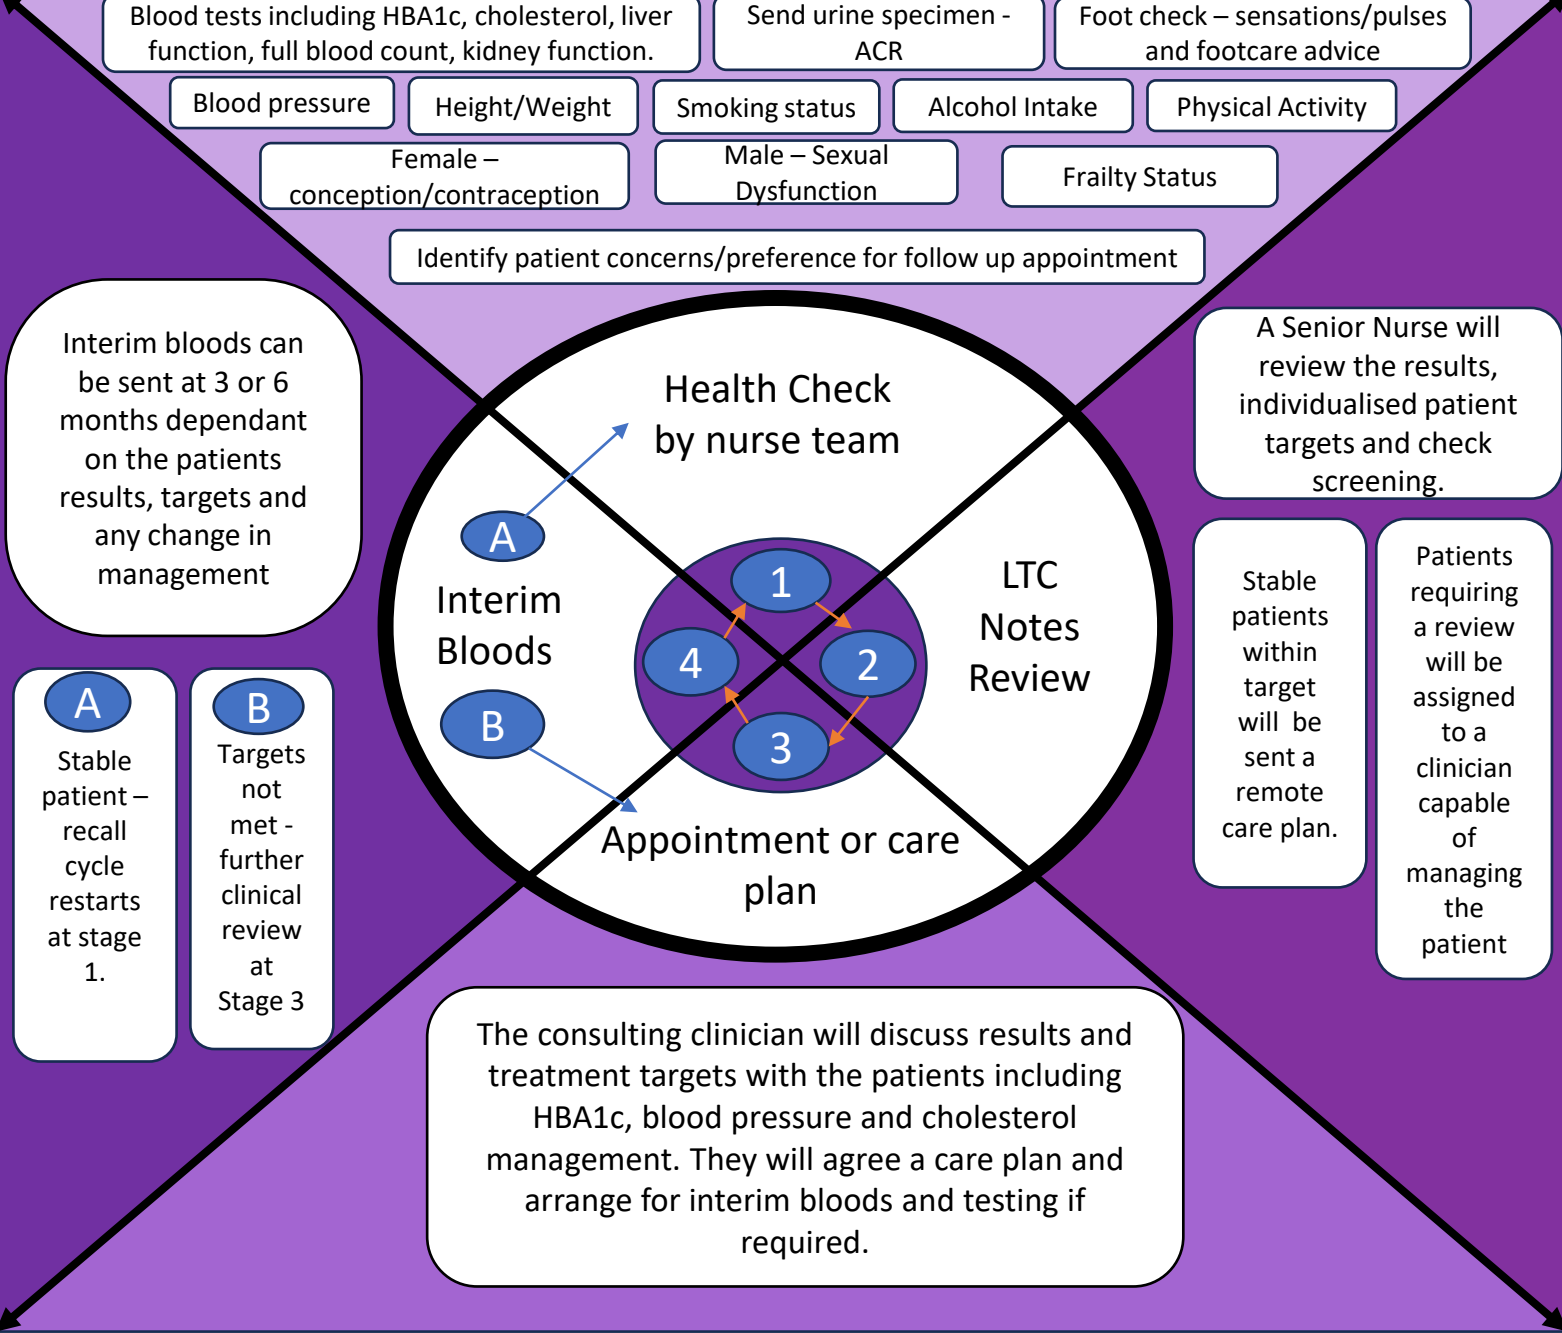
Blood tests including HBA1c, cholesterol, liver function, full blood count, kidney function.

Send urine specimen - ACR

Foot check – sensations/pulses and footcare advice

Blood pressure

Height/Weight

Smoking status

Alcohol Intake

Physical Activity

Female – conception/contraception

Male – Sexual Dysfunction

Frailty Status

Identify patient concerns/preference for follow up appointment

Interim bloods can be sent at 3 or 6 months dependant on the patients results, targets and any change in management

Health Check by nurse team

A

Interim Bloods

B

1

4

2

3

LTC Notes Review

Appointment or care plan

A Senior Nurse will review the results, individualised patient targets and check screening.

Stable patients within target will be sent a remote care plan.

Patients requiring a review will be assigned to a clinician capable of managing the patient

A
Stable patient – recall cycle restarts at stage 1.

B
Targets not met - further clinical review at Stage 3

The consulting clinician will discuss results and treatment targets with the patients including HBA1c, blood pressure and cholesterol management. They will agree a care plan and arrange for interim bloods and testing if required.